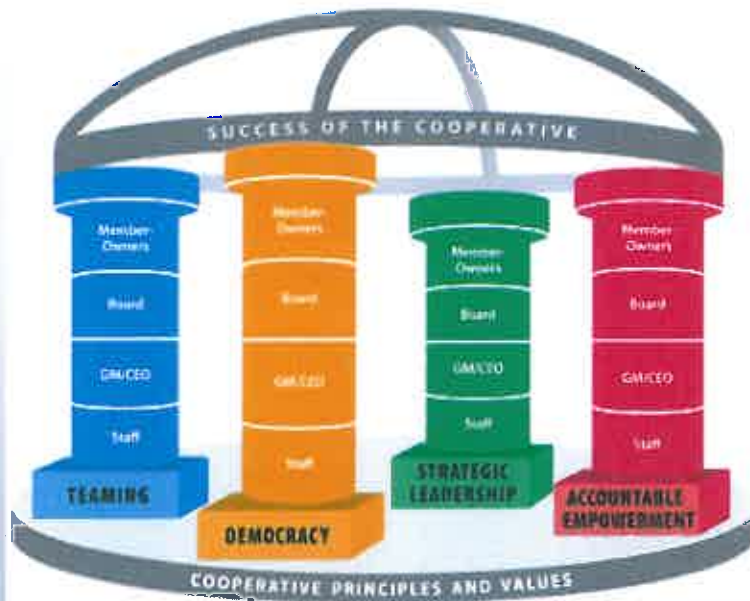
SUCCESS OF THE COOPERATIVE

Member-Owners

Board

GM/CEO

Staff

TEAMING

Member-Owners

Board

GM/CEO

Staff

DEMOCRACY

Member-Owners

Board

GM/CEO

Staff

STRATEGIC LEADERSHIP

Member-Owners

Board

GM/CEO

Staff

ACCOUNTABLE EMPOWERMENT

COOPERATIVE PRINCIPLES AND VALUES